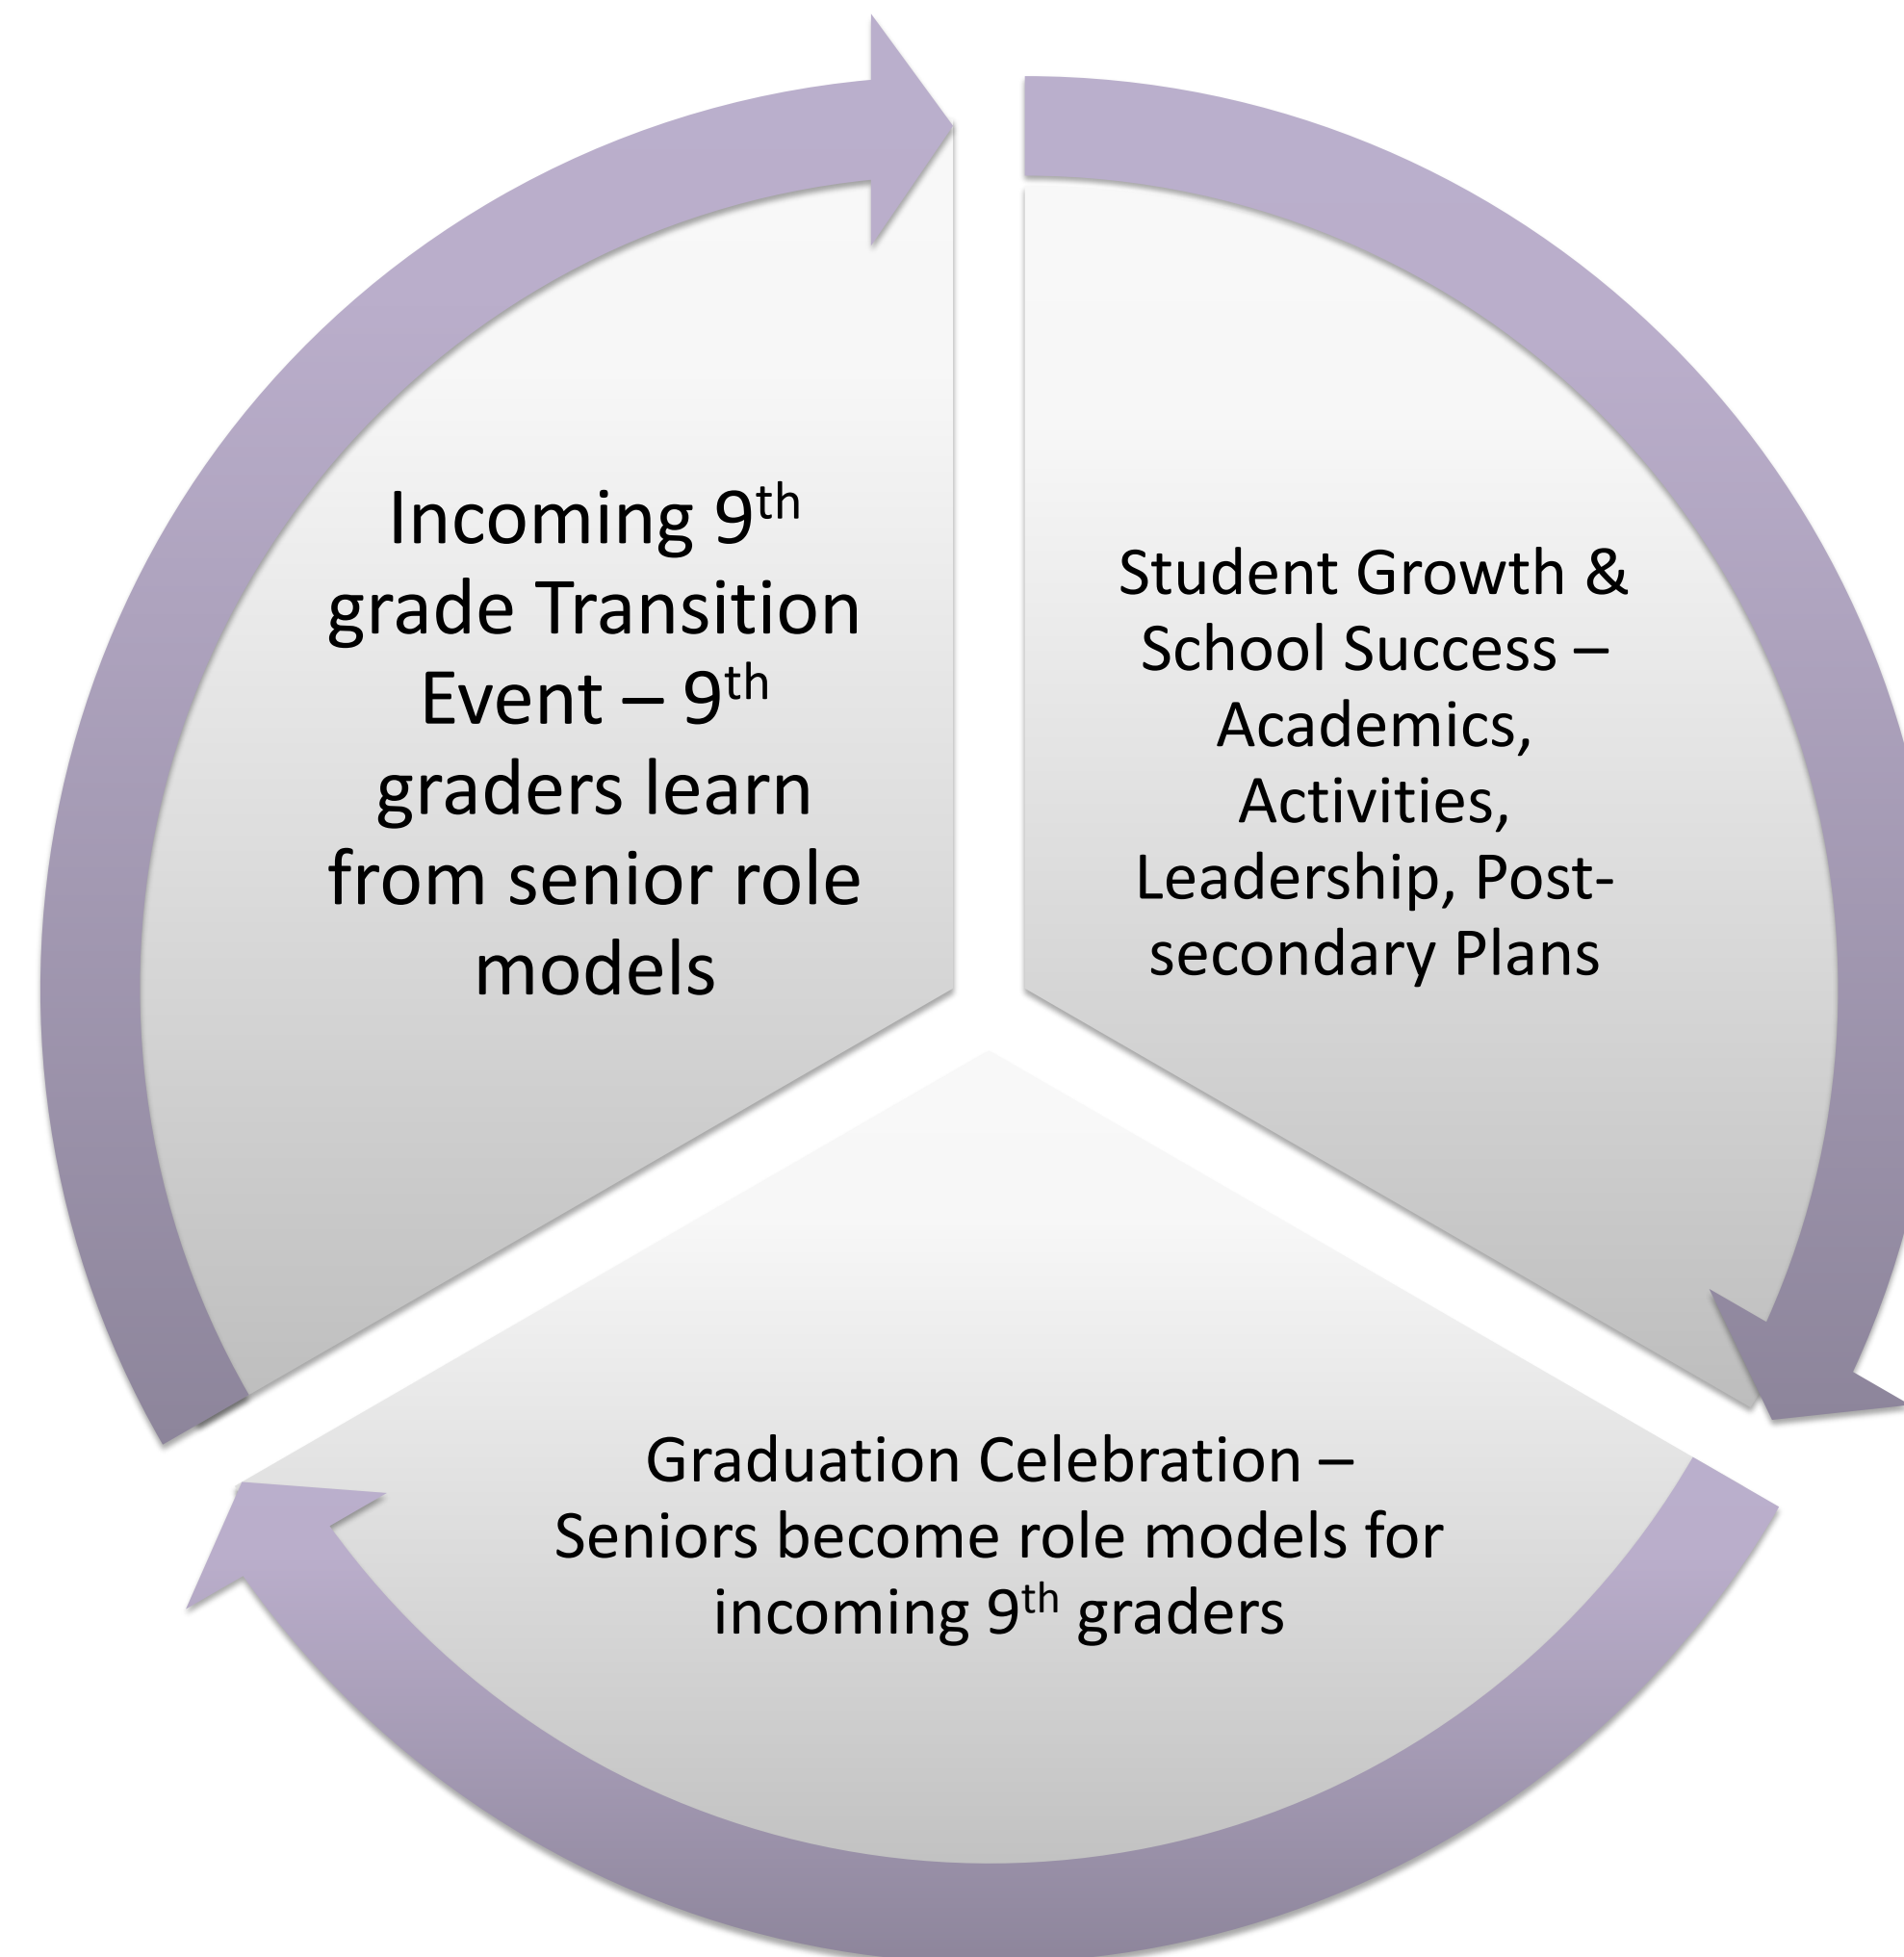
Incoming 9$^{th}$ grade Transition Event – 9$^{th}$ graders learn from senior role models

Student Growth & School Success – Academics, Activities, Leadership, Post-secondary Plans

Graduation Celebration – Seniors become role models for incoming 9$^{th}$ graders